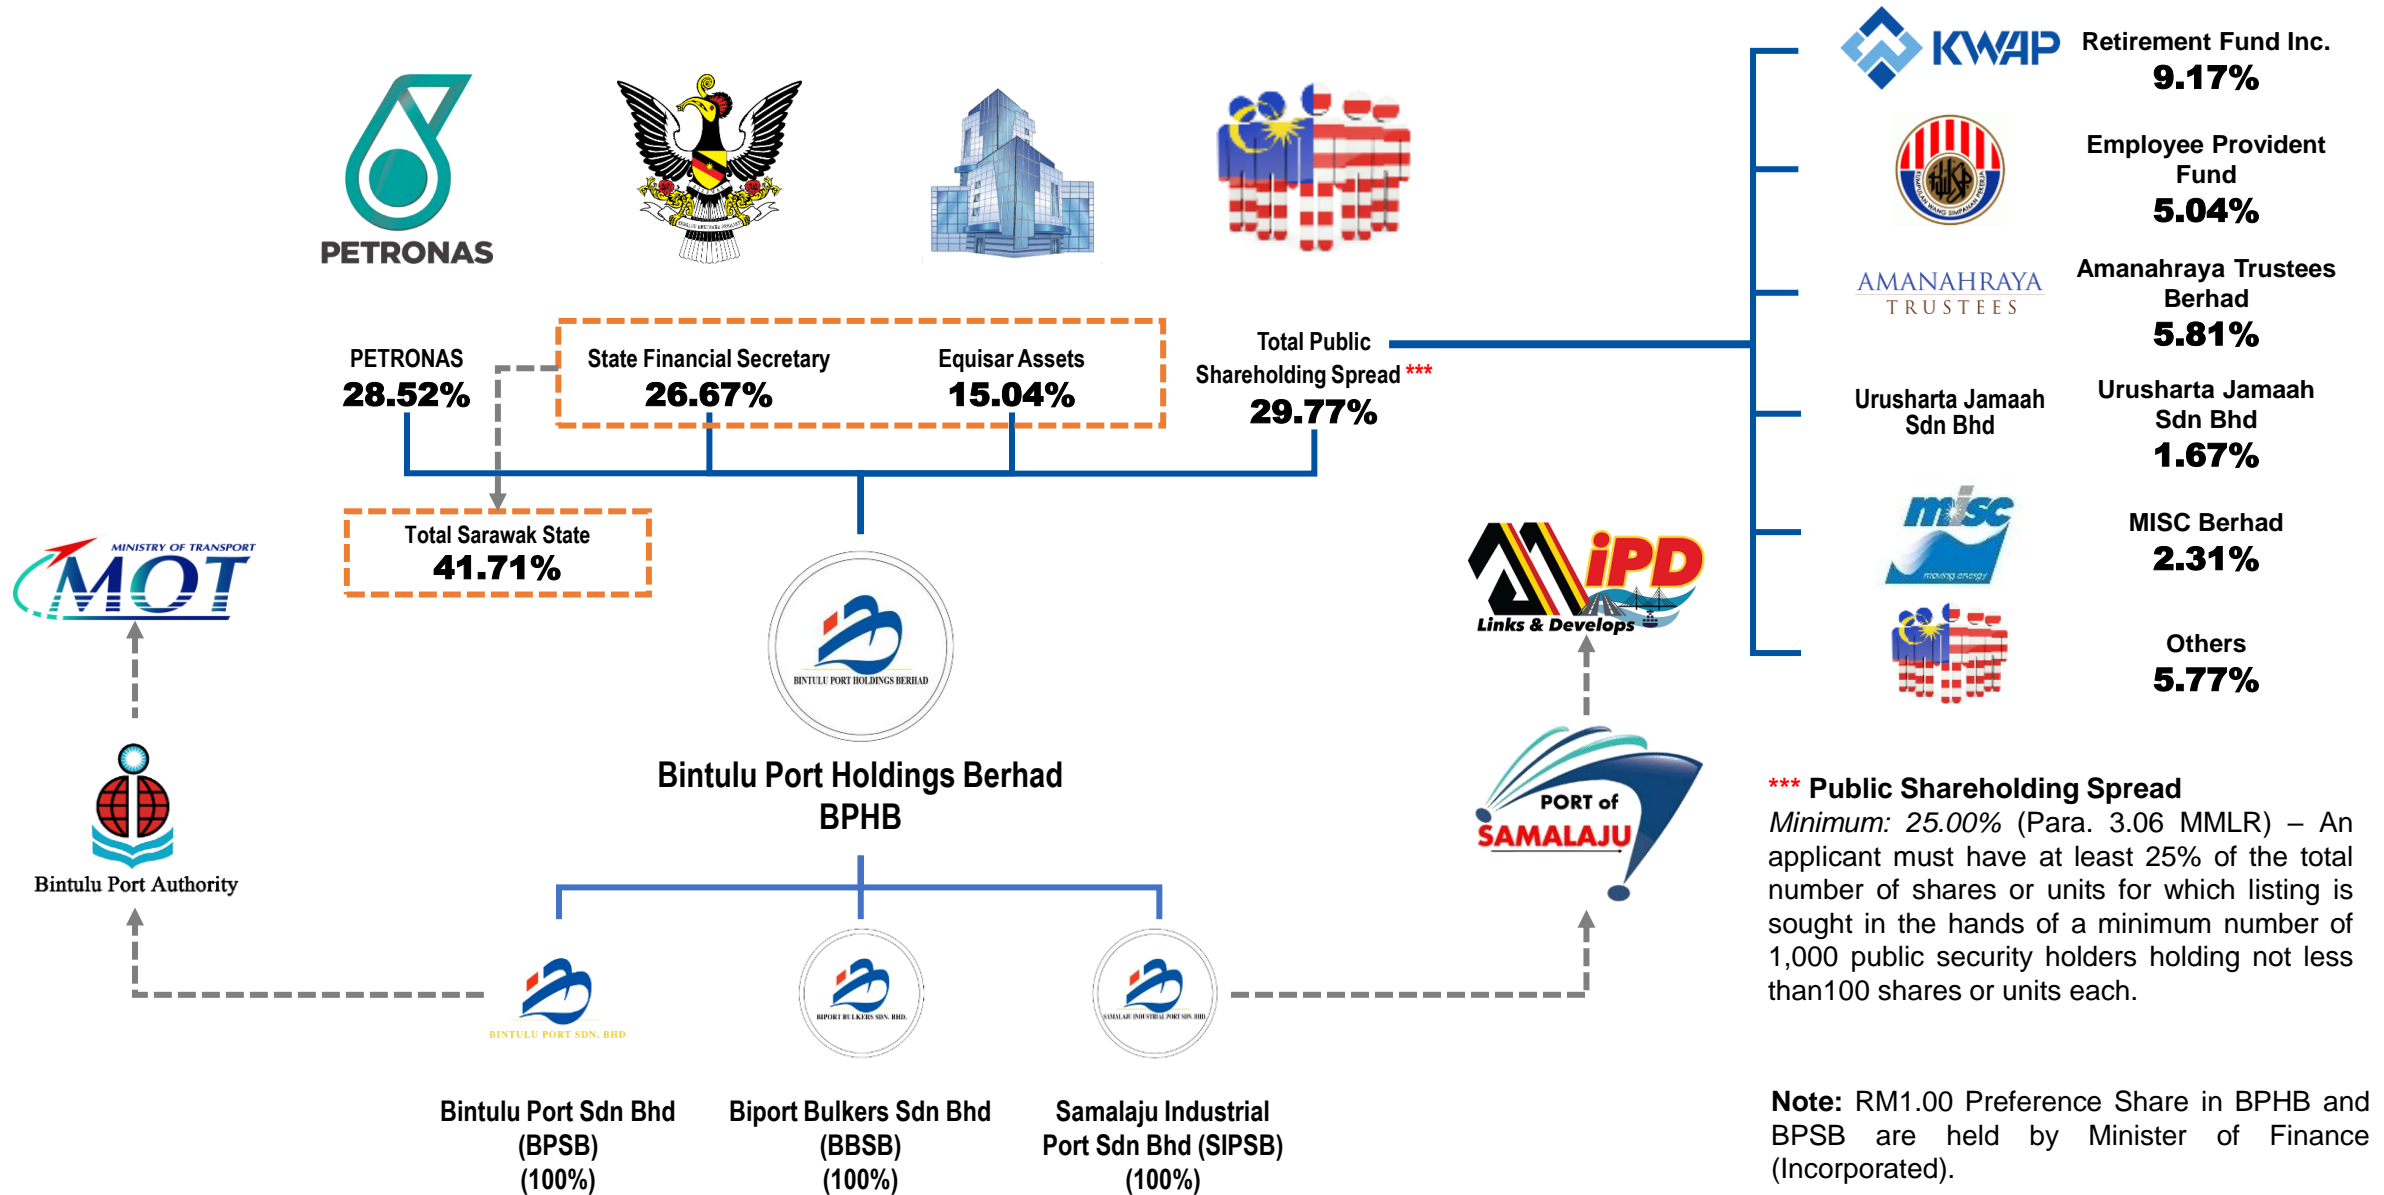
PETRONAS

KWAP Retirement Fund Inc.
9.17%

Employee Provident Fund
5.04%

AMANAHRAYA TRUSTEES
Amanahraya Trustees Berhad
5.81%

PETRONAS
28.52%

State Financial Secretary
26.67%

Equisar Assets
15.04%

Total Public Shareholding Spread ***
29.77%

Urusharta Jamaah Sdn Bhd
Urusharta Jamaah Sdn Bhd
1.67%

misc
MISC Berhad
2.31%

Others
5.77%

MINISTRY OF TRANSPORT
MOT

Total Sarawak State
41.71%

iPD
Links & Develops

BINTULU PORT HOLDINGS BERHAD
Bintulu Port Holdings Berhad
BPHB

Bintulu Port Authority

PORT of SAMALAJU

*** Public Shareholding Spread
Minimum: 25.00% (Para. 3.06 MMLR) – An applicant must have at least 25% of the total number of shares or units for which listing is sought in the hands of a minimum number of 1,000 public security holders holding not less than100 shares or units each.

BINTULU PORT SDN. BHD

BIPORT BULKERS SDN. BHD.

SAMALAJU INDUSTRIAL PORT SDN. BHD.

Bintulu Port Sdn Bhd
(BPSB)
(100%)

Biport Bulkers Sdn Bhd
(BBSB)
(100%)

Samalaju Industrial Port Sdn Bhd (SIPSB)
(100%)

Note: RM1.00 Preference Share in BPHB and BPSB are held by Minister of Finance (Incorporated).